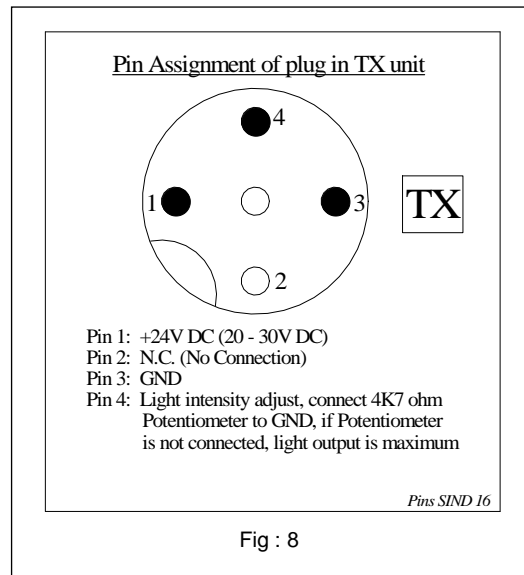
Pin Assignment of plug in TX unit

4

1

3

2

TX

Pin 1: +24V DC (20 - 30V DC)
Pin 2: N.C. (No Connection)
Pin 3: GND
Pin 4: Light intensity adjust, connect 4K7 ohm Potentiometer to GND, if Potentiometer is not connected, light output is maximum

Pins SIND 16

Fig : 8